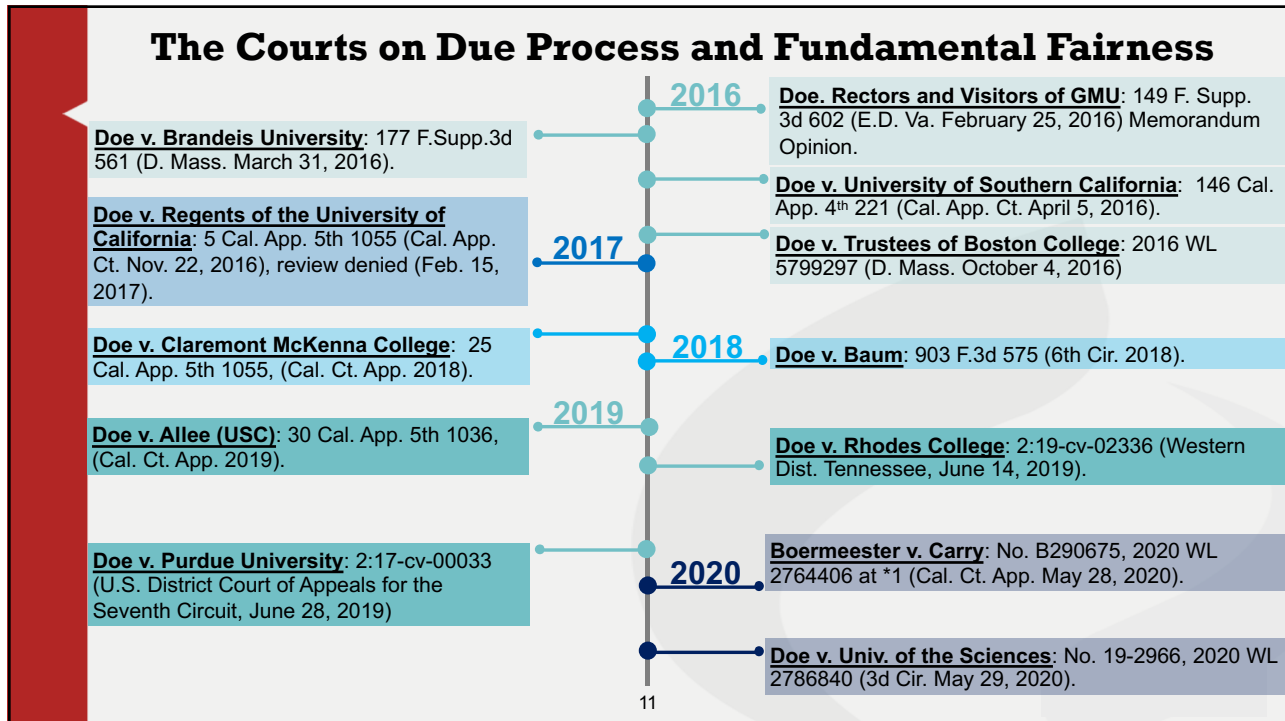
The Courts on Due Process and Fundamental Fairness

2016

Doe. Rectors and Visitors of GMU: 149 F. Supp. 3d 602 (E.D. Va. February 25, 2016) Memorandum Opinion.

Doe v. Brandeis University: 177 F.Supp.3d 561 (D. Mass. March 31, 2016).

Doe v. University of Southern California: 146 Cal. App. 4th 221 (Cal. App. Ct. April 5, 2016).

Doe v. Regents of the University of California: 5 Cal. App. 5th 1055 (Cal. App. Ct. Nov. 22, 2016), review denied (Feb. 15, 2017).

Doe v. Trustees of Boston College: 2016 WL 5799297 (D. Mass. October 4, 2016)

2017

Doe v. Claremont McKenna College: 25 Cal. App. 5th 1055, (Cal. Ct. App. 2018).

2018

Doe v. Baum: 903 F.3d 575 (6th Cir. 2018).

2019

Doe v. Allee (USC): 30 Cal. App. 5th 1036, (Cal. Ct. App. 2019).

Doe v. Rhodes College: 2:19-cv-02336 (Western Dist. Tennessee, June 14, 2019).

Doe v. Purdue University: 2:17-cv-00033 (U.S. District Court of Appeals for the Seventh Circuit, June 28, 2019)

2020

Boermeester v. Carry: No. B290675, 2020 WL 2764406 at *1 (Cal. Ct. App. May 28, 2020).

Doe v. Univ. of the Sciences: No. 19-2966, 2020 WL 2786840 (3d Cir. May 29, 2020).

11